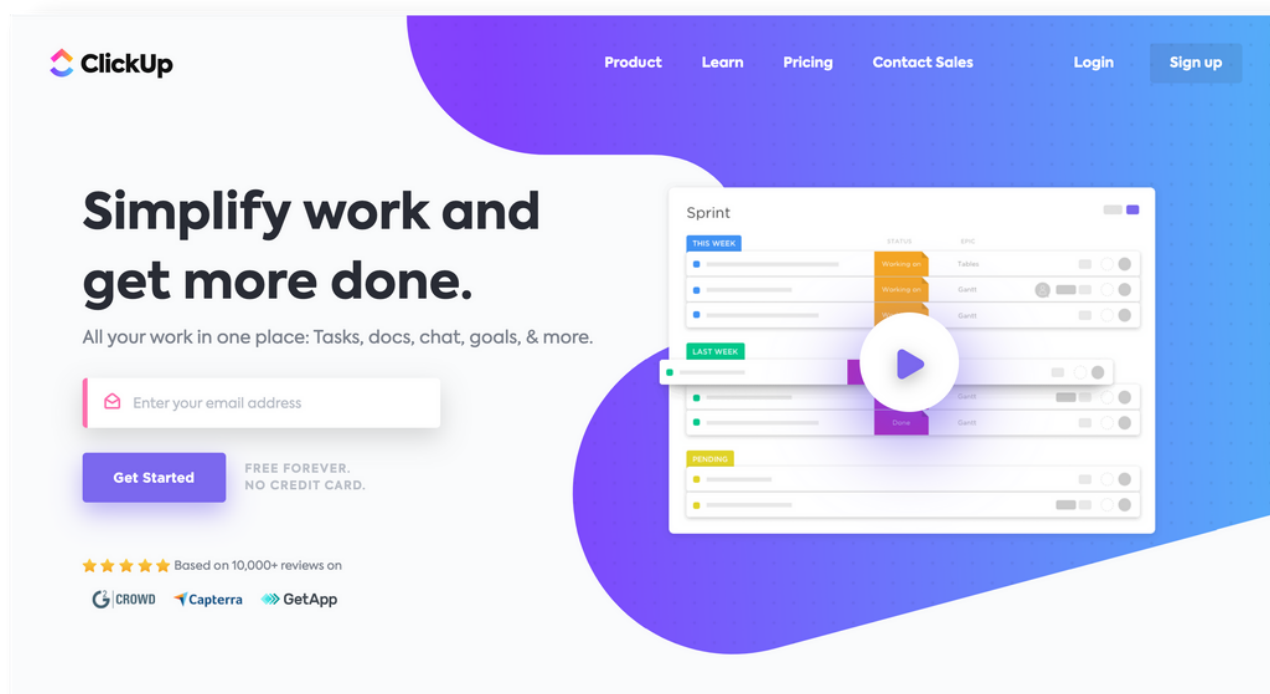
ClickUp

Product Learn Pricing Contact Sales Login Sign up

Simplify work and get more done.

All your work in one place: Tasks, docs, chat, goals, & more.

Enter your email address

Get Started

FREE FOREVER.
NO CREDIT CARD.

Based on 10,000+ reviews on

G2 CROWD Capterra GetApp

Sprint

THIS WEEK

STATUS EPIC

Working on Tables

Working on Gantt

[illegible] Gantt

LAST WEEK

Gantt

Done Gantt

PENDING